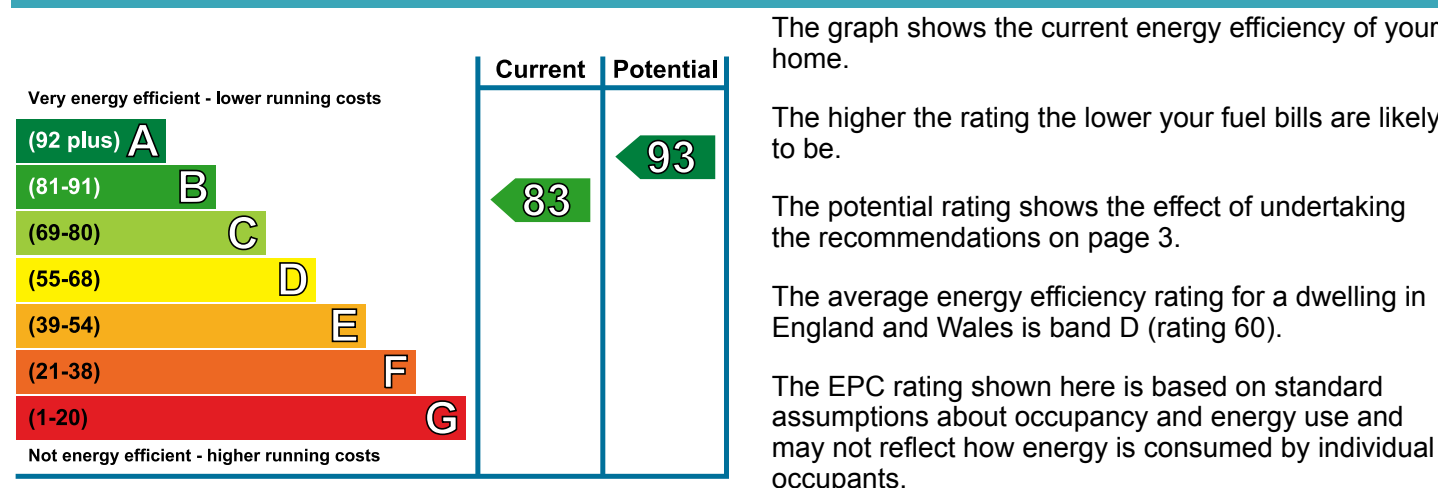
Current | Potential

Very energy efficient - lower running costs

(92 plus) A

(81-91) B

(69-80) C

(55-68) D

(39-54) E

(21-38) F

(1-20) G

Not energy efficient - higher running costs

83

93

The graph shows the current energy efficiency of your home.

The higher the rating the lower your fuel bills are likely to be.

The potential rating shows the effect of undertaking the recommendations on page 3.

The average energy efficiency rating for a dwelling in England and Wales is band D (rating 60).

The EPC rating shown here is based on standard assumptions about occupancy and energy use and may not reflect how energy is consumed by individual occupants.